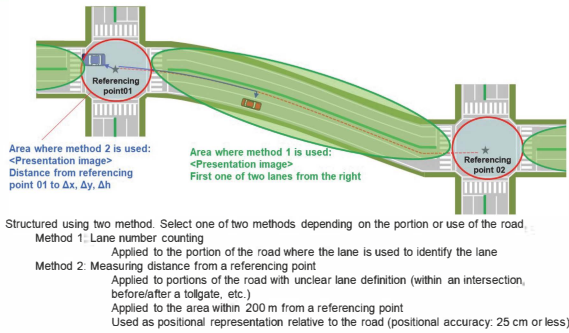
Referencing point01

Area where method 2 is used: <Presentation image> Distance from referencing point 01 to Δx, Δy, Δh

Area where method 1 is used: <Presentation image> First one of two lanes from the right

Referencing point 02

Structured using two method. Select one of two methods depending on the portion or use of the road

Method 1: Lane number counting

Applied to the portion of the road where the lane is used to identify the lane

Method 2: Measuring distance from a referencing point

Applied to portions of the road with unclear lane definition (within an intersection, before/after a tollgate, etc.)

Applied to the area within 200 m from a referencing point

Used as positional representation relative to the road (positional accuracy: 25 cm or less)